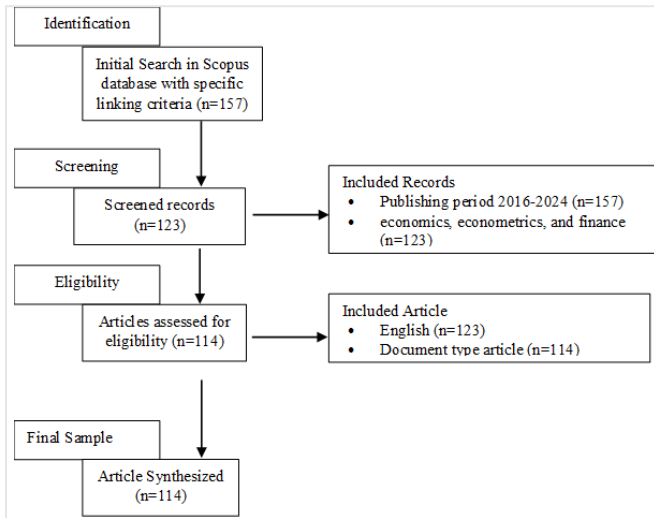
Identification

Initial Search in Scopus database with specific linking criteria (n=157)

Screening

Screened records (n=123)

Included Records
• Publishing period 2016-2024 (n=157)
• economics, econometrics, and finance (n=123)

Eligibility

Articles assessed for eligibility (n=114)

Included Article
• English (n=123)
• Document type article (n=114)

Final Sample

Article Synthesized (n=114)